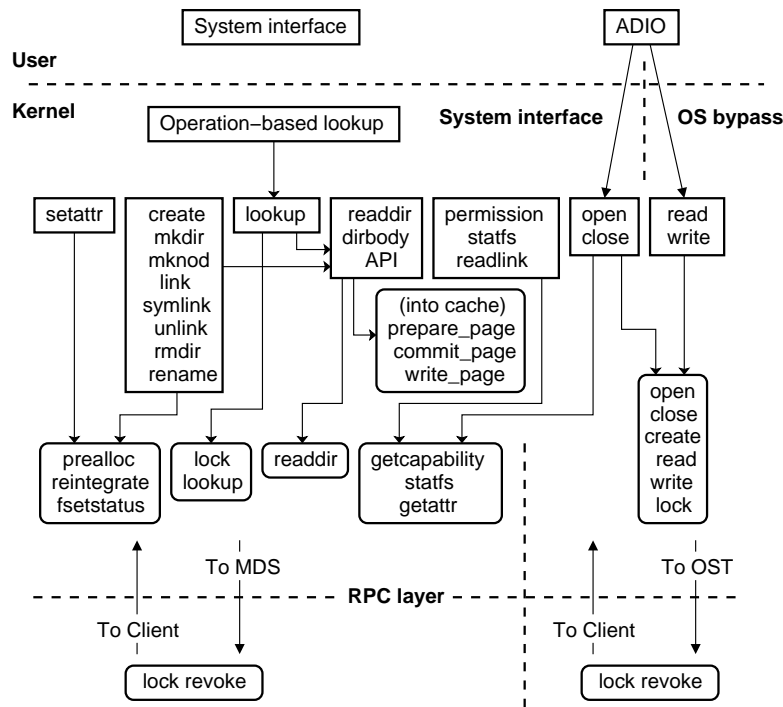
System interface

ADIO

User

Kernel

Operation−based lookup

System interface

OS bypass

setattr

create
mkdir
mknod
link
symlink
unlink
rmdir
rename

lookup

readdir
dirbody
API

permission
statfs
readlink

open
close

read
write

(into cache)
prepare_page
commit_page
write_page

open
close
create
read
write
lock

prealloc
reintegrate
fsetstatus

lock
lookup

readdir

getcapability
statfs
getattr

To MDS

To OST

RPC layer

To Client

To Client

lock revoke

lock revoke